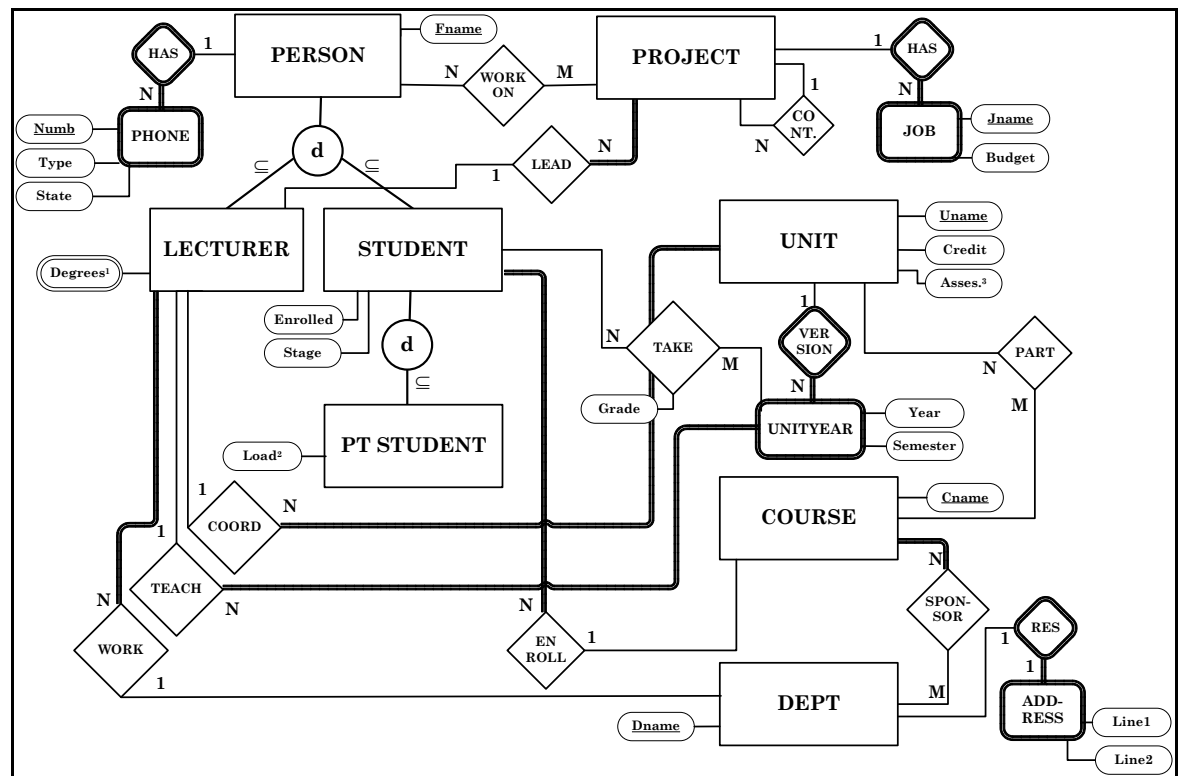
HAS
1
PERSON
Fname
N
WORK ON
M
PROJECT
1
HAS
N
1
N
Numb
PHONE
Type
State
d
⊆
⊆
CO NT.
N
JOB
Jname
Budget
LEAD
N
1
LECTURER
STUDENT
UNIT
Uname
Credit
Asses.³
Degrees¹
Enrolled
Stage
d
⊆
1
VER SION
N
TAKE
M
N
PART
N
M
Grade
UNITYEAR
Year
Semester
Load²
PT STUDENT
1
COORD
N
COURSE
Cname
1
TEACH
N
N
N
SPON-SOR
N
WORK
EN ROLL
1
RES
1
1
1
DEPT
M
ADD-RESS
Line1
Dname
Line2